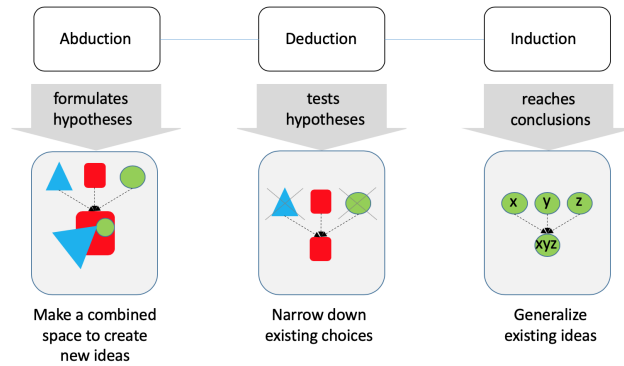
Abduction

Deduction

Induction

formulates hypotheses

tests hypotheses

reaches conclusions

x

y

z

xyz

Make a combined space to create new ideas

Narrow down existing choices

Generalize existing ideas